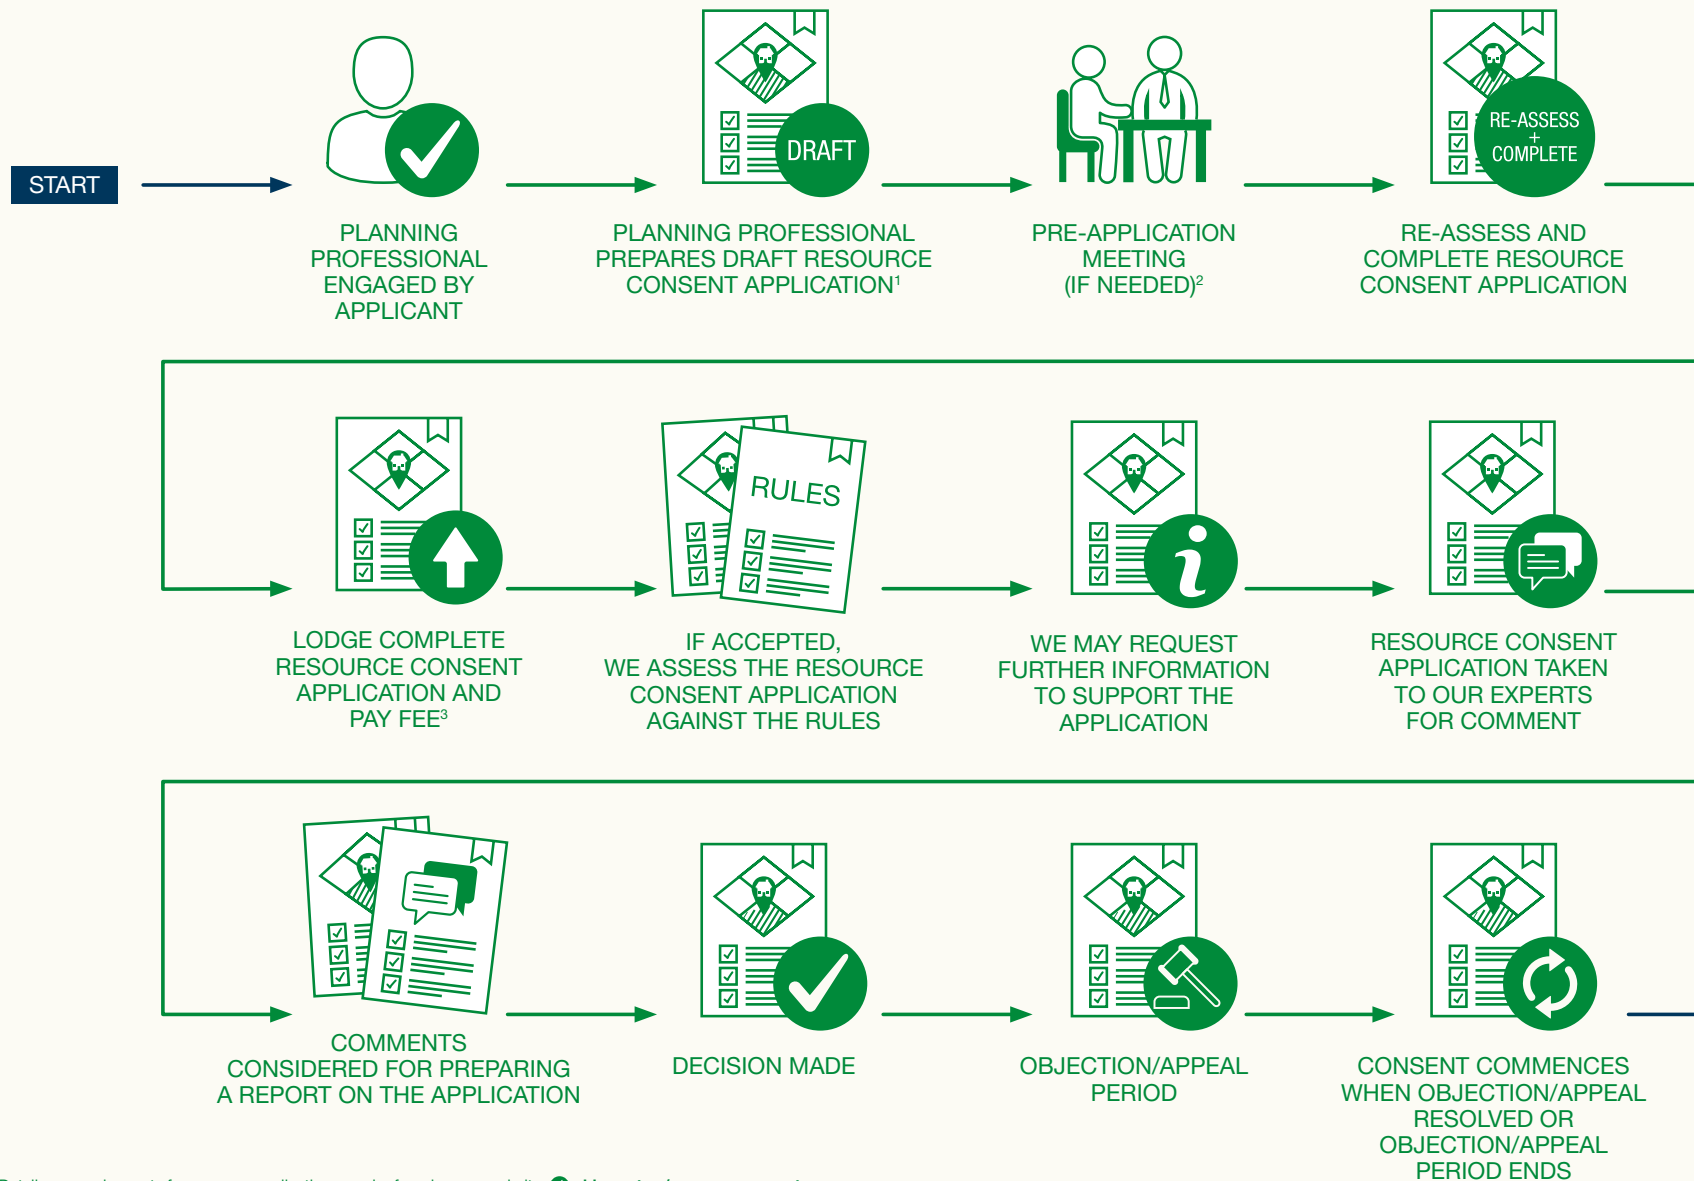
START

DRAFT

RE-ASSESS + COMPLETE

PLANNING PROFESSIONAL ENGAGED BY APPLICANT

PLANNING PROFESSIONAL PREPARES DRAFT RESOURCE CONSENT APPLICATION$^1$

PRE-APPLICATION MEETING (IF NEEDED)$^2$

RE-ASSESS AND COMPLETE RESOURCE CONSENT APPLICATION

RULES

LODGE COMPLETE RESOURCE CONSENT APPLICATION AND PAY FEE$^3$

IF ACCEPTED, WE ASSESS THE RESOURCE CONSENT APPLICATION AGAINST THE RULES

WE MAY REQUEST FURTHER INFORMATION TO SUPPORT THE APPLICATION

RESOURCE CONSENT APPLICATION TAKEN TO OUR EXPERTS FOR COMMENT

COMMENTS CONSIDERED FOR PREPARING A REPORT ON THE APPLICATION

DECISION MADE

OBJECTION/APPEAL PERIOD

CONSENT COMMENCES WHEN OBJECTION/APPEAL RESOLVED OR OBJECTION/APPEAL PERIOD ENDS

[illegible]